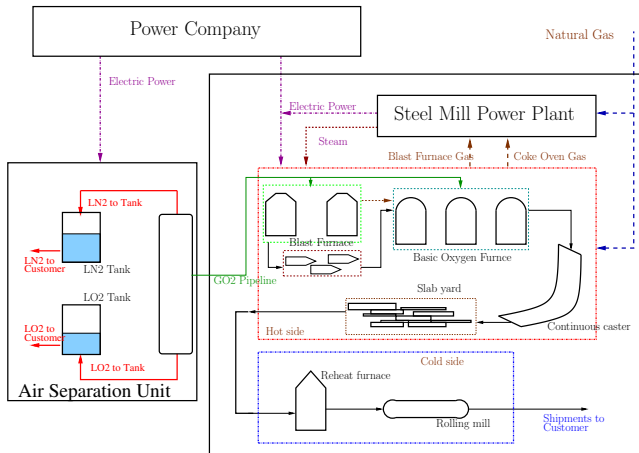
Power Company

Natural Gas

Electric Power

Electric Power

Steel Mill Power Plant

Steam

Blast Furnace Gas

Coke Oven Gas

LN2 to Tank

LN2 to Customer

LN2 Tank

LO2 Tank

LO2 to Customer

LO2 to Tank

Air Separation Unit

GO2 Pipeline

Blast Furnace

Basic Oxygen Furnce

Slab yard

Hot side

Continuous caster

Cold side

Reheat furnace

Rolling mill

Shipments to Customer